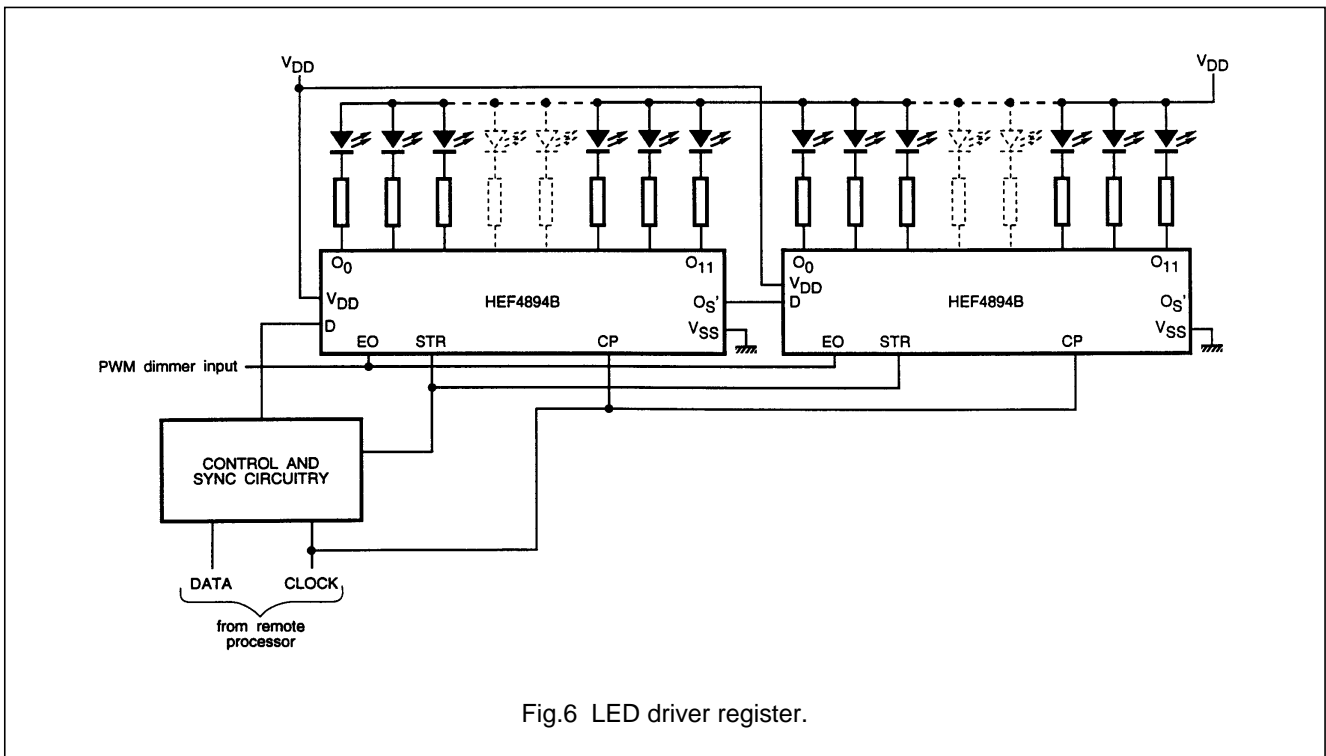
$V_{DD}$

$V_{DD}$

$O_0$

$O_{11}$

$V_{DD}$

HEF4894B

$O_S'$

D

$V_{SS}$

EO

STR

CP

$O_0$

$O_{11}$

$V_{DD}$

D

HEF4894B

$O_S'$

$V_{SS}$

EO

STR

CP

PWM dimmer input

CONTROL AND SYNC CIRCUITRY

DATA

CLOCK

from remote processor

Fig.6 LED driver register.